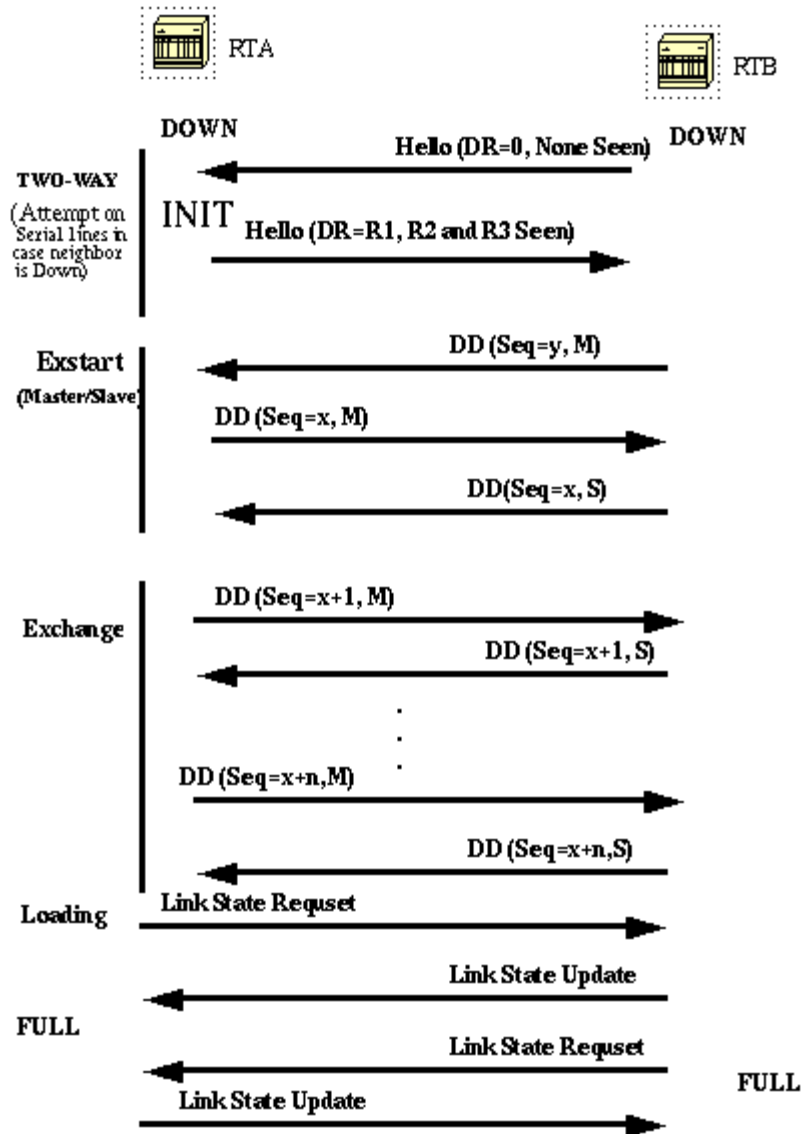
RTA

RTB

DOWN

DOWN

Hello (DR=0, None Seen)

TWO-WAY

(Attempt on Serial lines in case neighbor is Down)

INIT

Hello (DR=R1, R2 and R3 Seen)

Exstart

(Master/Slave)

DD (Seq=y, M)

DD (Seq=x, M)

DD(Seq=x, S)

Exchange

DD (Seq=x+1, M)

DD (Seq=x+1, S)

DD (Seq=x+n,M)

DD (Seq=x+n,S)

Loading

Link State Requset

Link State Update

FULL

Link State Requset

FULL

Link State Update